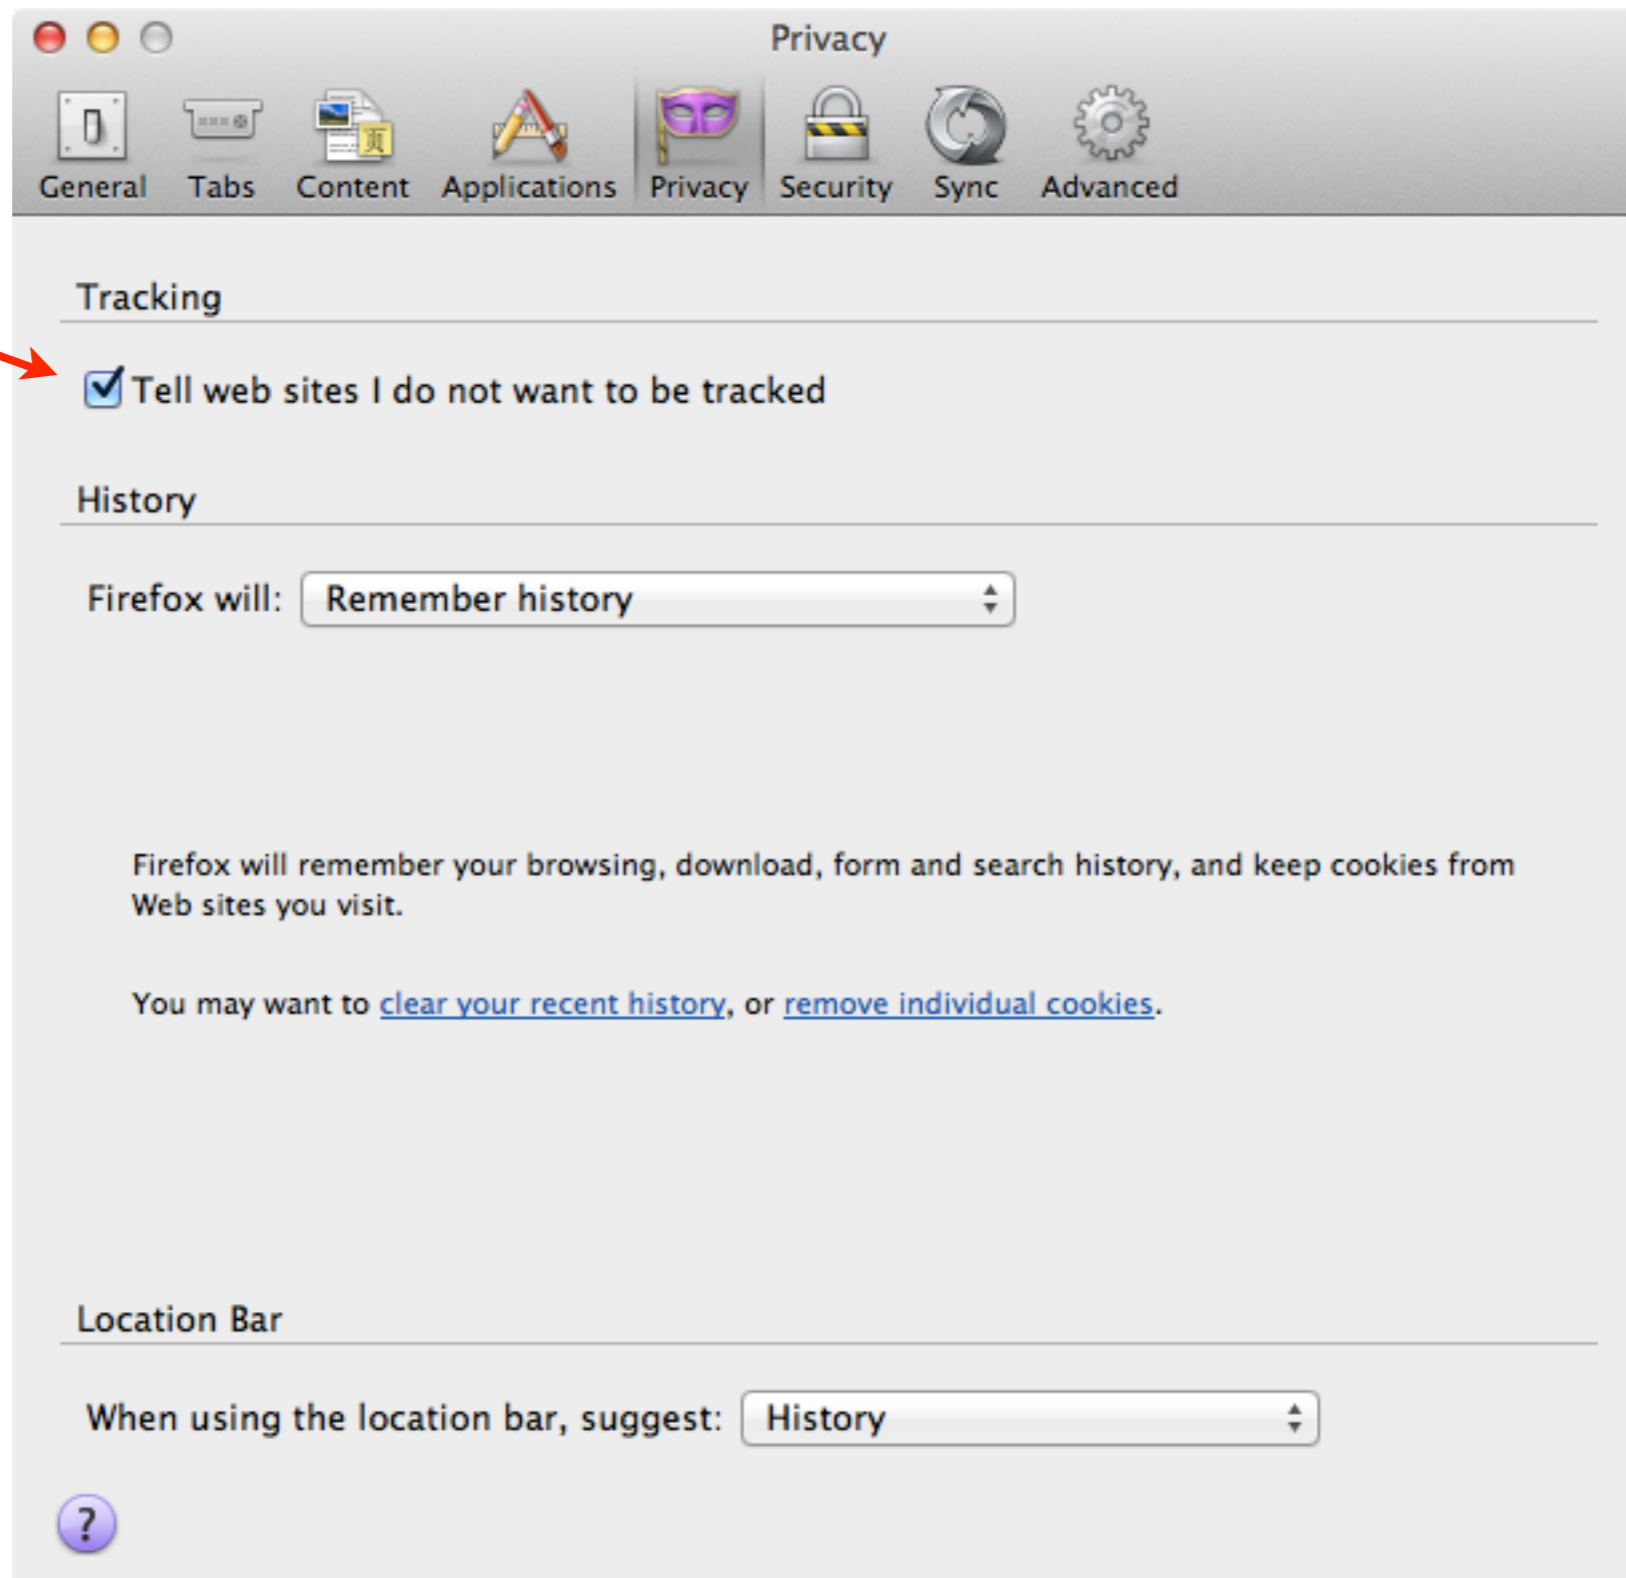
Privacy

General Tabs Content Applications Privacy Security Sync Advanced

Tracking

Tell web sites I do not want to be tracked

History

Firefox will: Remember history

Firefox will remember your browsing, download, form and search history, and keep cookies from Web sites you visit.

You may want to clear your recent history, or remove individual cookies.

Location Bar

When using the location bar, suggest: History

?